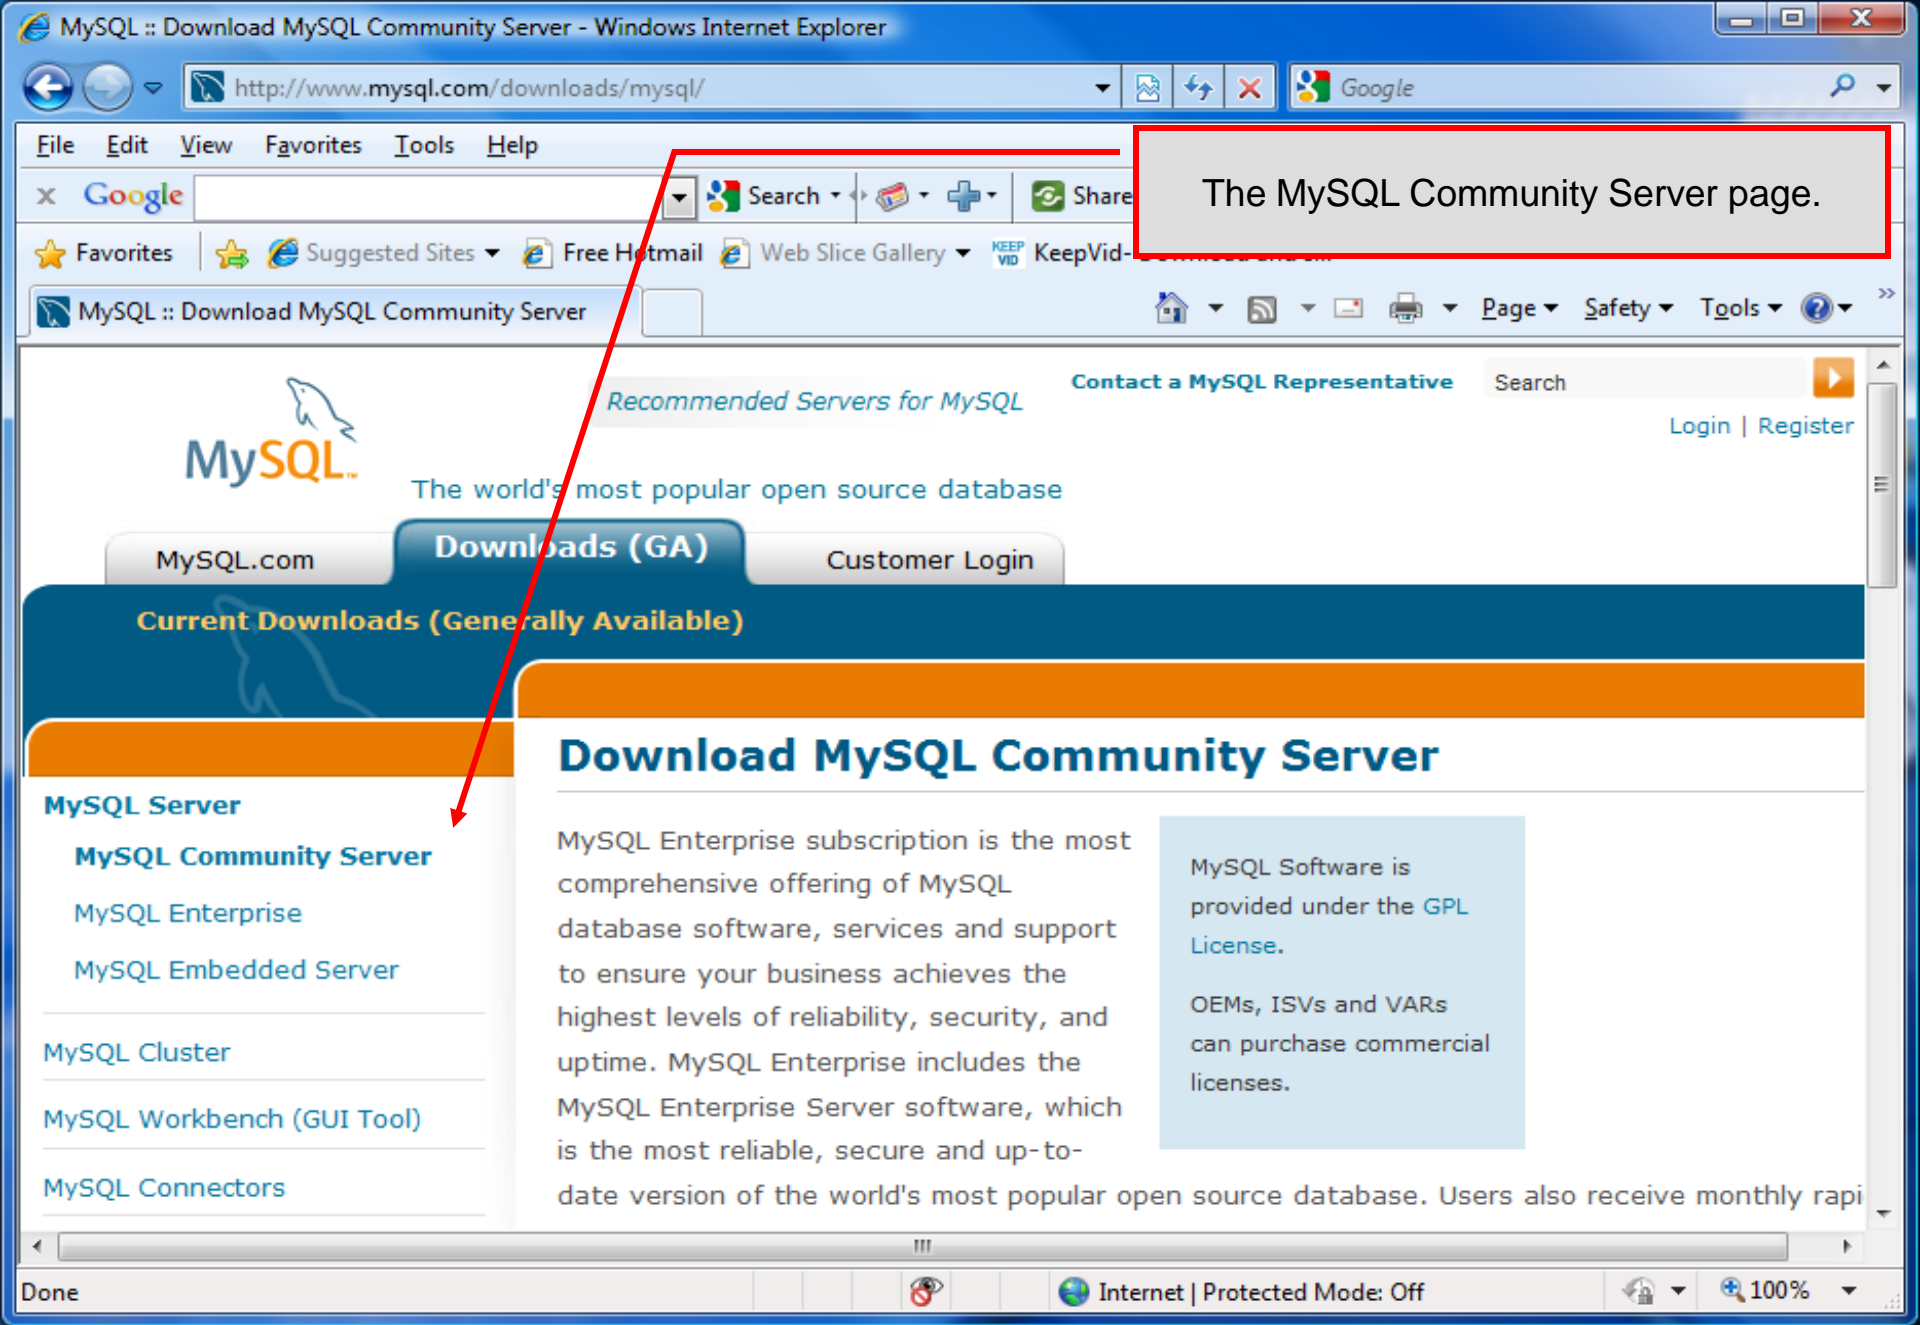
MySQL :: Download MySQL Community Server - Windows Internet Explorer

http://www.mysql.com/downloads/mysql/

Google

File Edit View Favorites Tools Help

Google Search Share

The MySQL Community Server page.

Favorites Suggested Sites Free Hotmail Web Slice Gallery KeepVid-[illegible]

MySQL :: Download MySQL Community Server

Page Safety Tools

MySQL

Recommended Servers for MySQL

Contact a MySQL Representative

Search

Login | Register

The world's most popular open source database

MySQL.com Downloads (GA) Customer Login

Current Downloads (Generally Available)

Download MySQL Community Server

MySQL Server

MySQL Community Server

MySQL Enterprise

MySQL Embedded Server

MySQL Cluster

MySQL Workbench (GUI Tool)

MySQL Connectors

MySQL Enterprise subscription is the most comprehensive offering of MySQL database software, services and support to ensure your business achieves the highest levels of reliability, security, and uptime. MySQL Enterprise includes the MySQL Enterprise Server software, which is the most reliable, secure and up-to-date version of the world's most popular open source database. Users also receive monthly rapi

MySQL Software is provided under the GPL License.

OEMs, ISVs and VARs can purchase commercial licenses.

Done Internet | Protected Mode: Off 100%